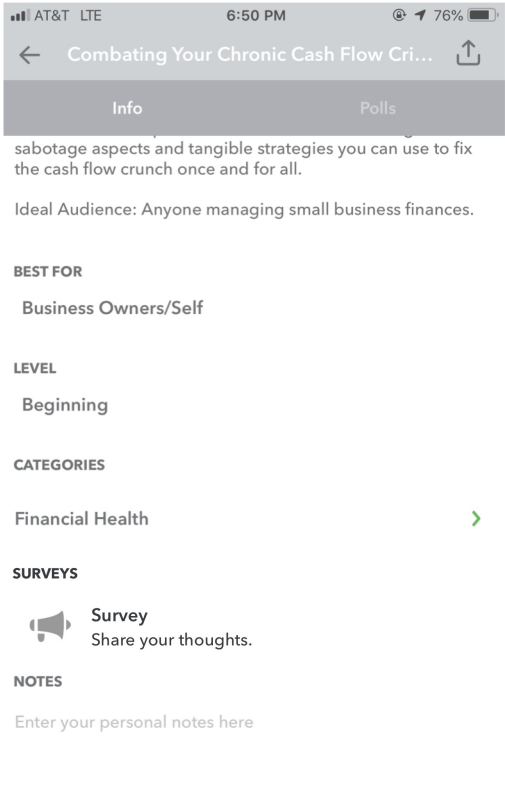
AT&T LTE 6:50 PM 76%

Combating Your Chronic Cash Flow Cri...

Info Polls

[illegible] sabotage aspects and tangible strategies you can use to fix the cash flow crunch once and for all.

Ideal Audience: Anyone managing small business finances.

BEST FOR

Business Owners/Self

LEVEL

Beginning

CATEGORIES

Financial Health

SURVEYS

Survey
Share your thoughts.

NOTES

Enter your personal notes here